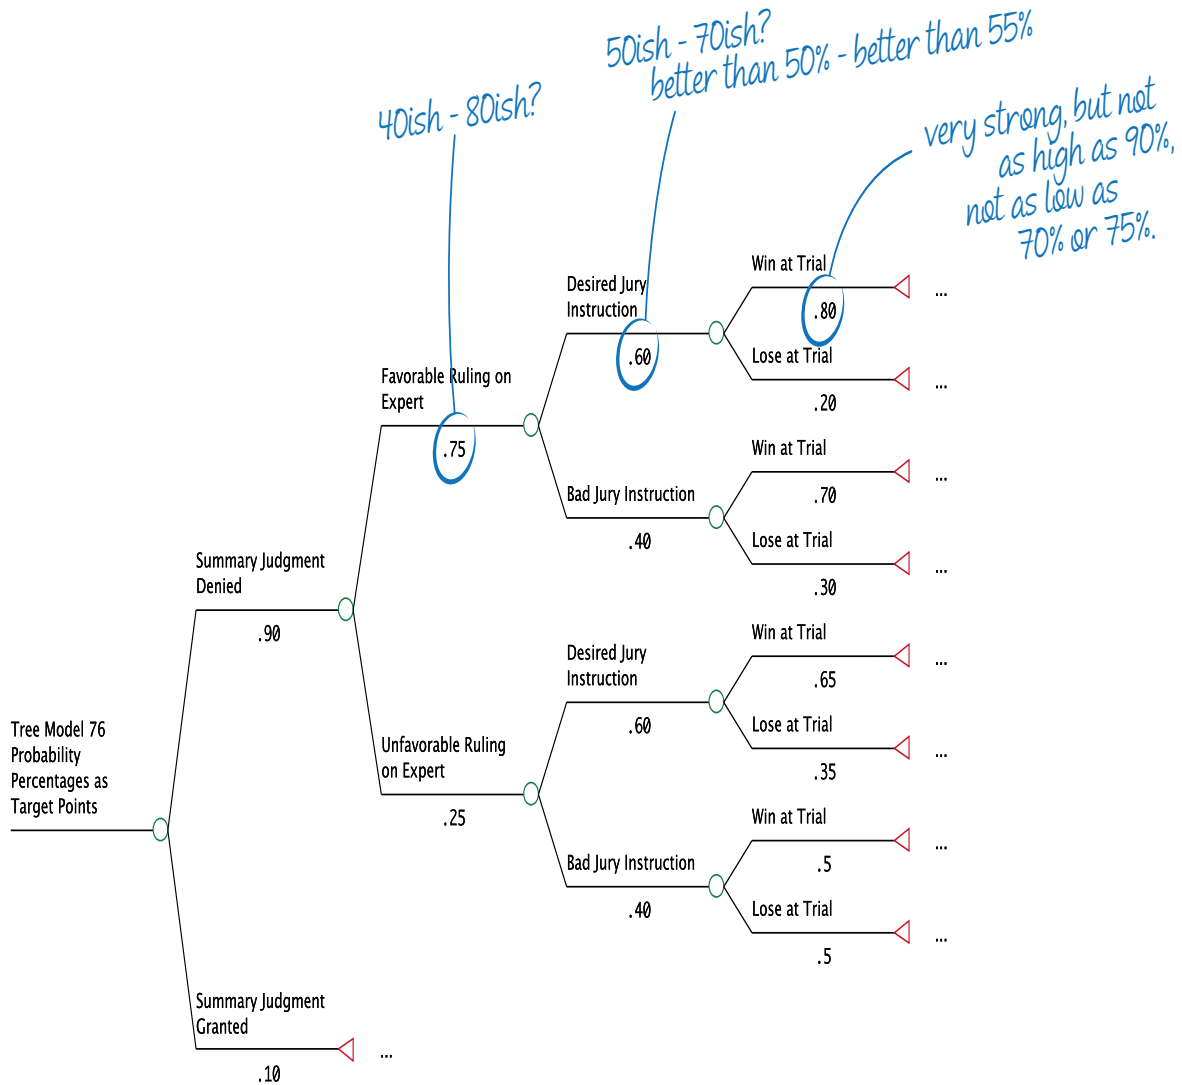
50ish - 70ish?
better than 50% - better than 55%

40ish - 80ish?

very strong, but not as high as 90%, not as low as 70% or 75%.

Tree Model 76 Probability Percentages as Target Points

Summary Judgment Denied
.90

Favorable Ruling on Expert
.75

Desired Jury Instruction
.60

Win at Trial
.80
...

Lose at Trial
.20
...

Bad Jury Instruction
.40

Win at Trial
.70
...

Lose at Trial
.30
...

Unfavorable Ruling on Expert
.25

Desired Jury Instruction
.60

Win at Trial
.65
...

Lose at Trial
.35
...

Bad Jury Instruction
.40

Win at Trial
.5
...

Lose at Trial
.5
...

Summary Judgment Granted
.10
...